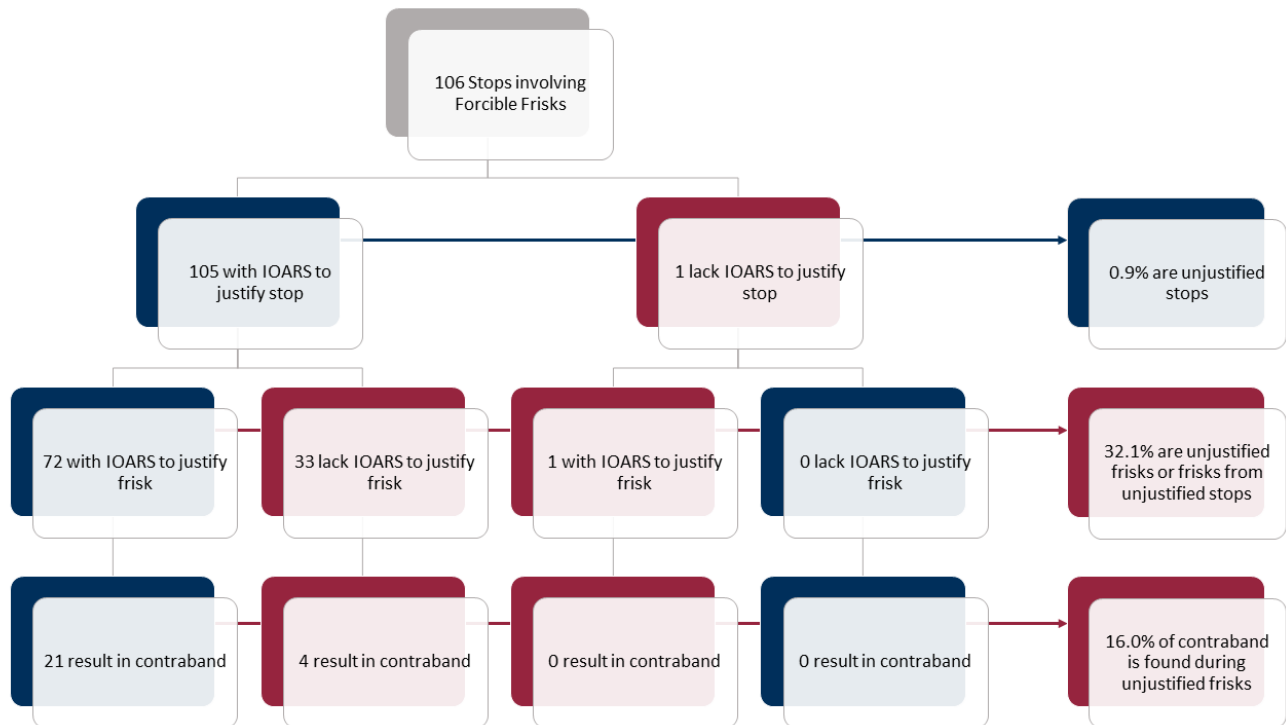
106 Stops involving Forcible Frisks

105 with IOARS to justify stop

1 lack IOARS to justify stop

0.9% are unjustified stops

72 with IOARS to justify frisk

33 lack IOARS to justify frisk

1 with IOARS to justify frisk

0 lack IOARS to justify frisk

32.1% are unjustified frisks or frisks from unjustified stops

21 result in contraband

4 result in contraband

0 result in contraband

0 result in contraband

16.0% of contraband is found during unjustified frisks